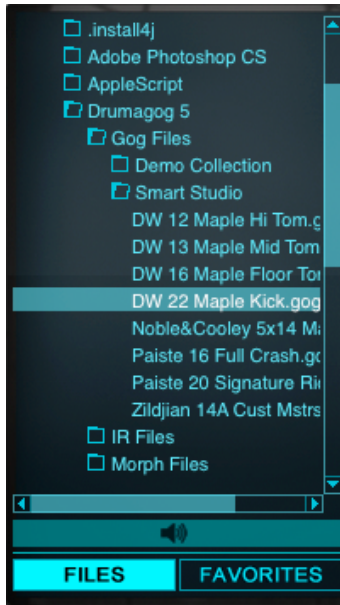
.install4j
Adobe Photoshop CS
AppleScript
Drumagog 5
Gog Files
Demo Collection
Smart Studio
DW 12 Maple Hi Tom.g
DW 13 Maple Mid Tom
DW 16 Maple Floor Tor
DW 22 Maple Kick.gog
Noble&Cooley 5x14 M
Paiste 16 Full Crash.go
Paiste 20 Signature Ri
Zildjian 14A Cust Mstrs
IR Files
Morph Files

FILES
FAVORITES